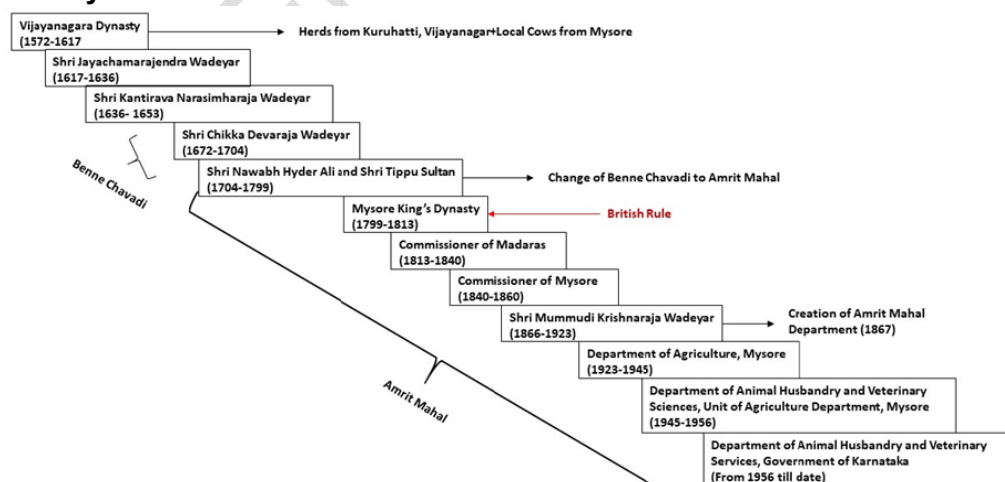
Vijayanagara Dynasty (1572-1617

Herds from Kuruhatti, Vijayanagar+Local Cows from Mysore

Shri Jayachamarajendra Wadeyar (1617-1636)

Shri Kantirava Narasimharaja Wadeyar (1636- 1653)

Shri Chikka Devaraja Wadeyar (1672-1704)

Benne Chavadi

Shri Nawabh Hyder Ali and Shri Tippu Sultan (1704-1799)

Change of Benne Chavadi to Amrit Mahal

Mysore King's Dynasty (1799-1813)

British Rule

Commissioner of Madaras (1813-1840)

Commissioner of Mysore (1840-1860)

Shri Mummudi Krishnaraja Wadeyar (1866-1923)

Creation of Amrit Mahal Department (1867)

Department of Agriculture, Mysore (1923-1945)

Amrit Mahal

Department of Animal Husbandry and Veterinary Sciences, Unit of Agriculture Department, Mysore (1945-1956)

Department of Animal Husbandry and Veterinary Services, Government of Karnataka (From 1956 till date)